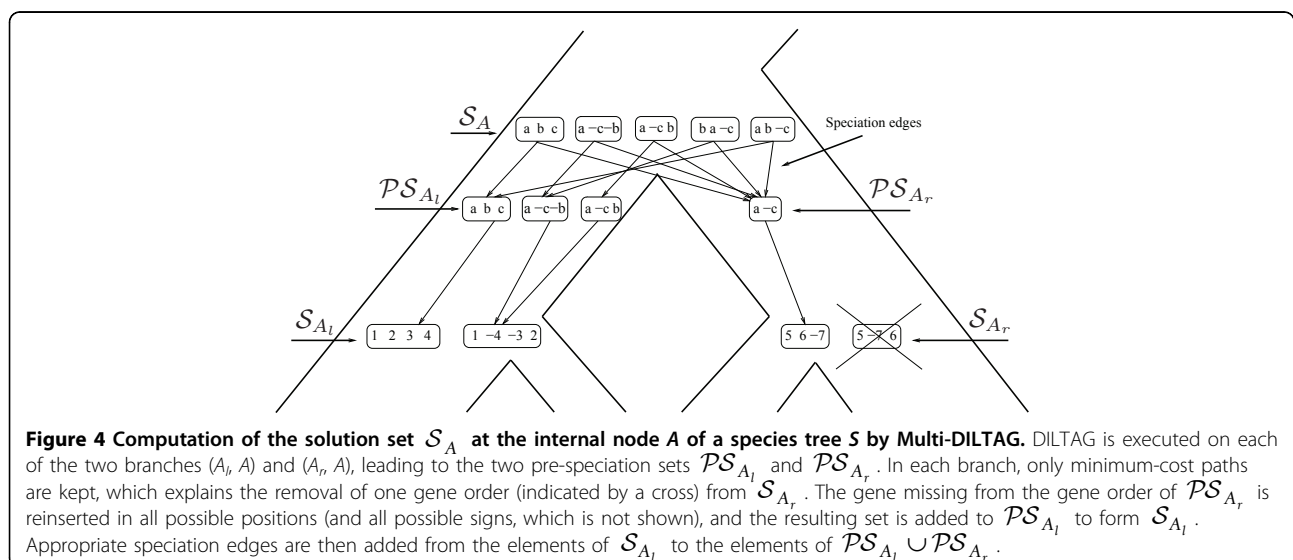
$\mathcal{S}_A$

a b c

a −c−b

a −c b

b a −c

a b −c

Speciation edges

$\mathcal{PS}_{A_l}$

a b c

a −c−b

a −c b

a −c

$\mathcal{PS}_{A_r}$

$\mathcal{S}_{A_l}$

1 2 3 4

1 −4 −3 2

5 6 −7

5 −7 6

$\mathcal{S}_{A_r}$

**Figure 4 Computation of the solution set $\mathcal{S}_A$ at the internal node *A* of a species tree *S* by Multi-DILTAG.** DILTAG is executed on each of the two branches ($A_l$, $A$) and ($A_r$, $A$), leading to the two pre-speciation sets $\mathcal{PS}_{A_l}$ and $\mathcal{PS}_{A_r}$. In each branch, only minimum-cost paths are kept, which explains the removal of one gene order (indicated by a cross) from $\mathcal{S}_{A_r}$. The gene missing from the gene order of $\mathcal{PS}_{A_r}$ is reinserted in all possible positions (and all possible signs, which is not shown), and the resulting set is added to $\mathcal{PS}_{A_l}$ to form $\mathcal{S}_{A_l}$. Appropriate speciation edges are then added from the elements of $\mathcal{S}_{A_l}$ to the elements of $\mathcal{PS}_{A_l} \cup \mathcal{PS}_{A_r}$.